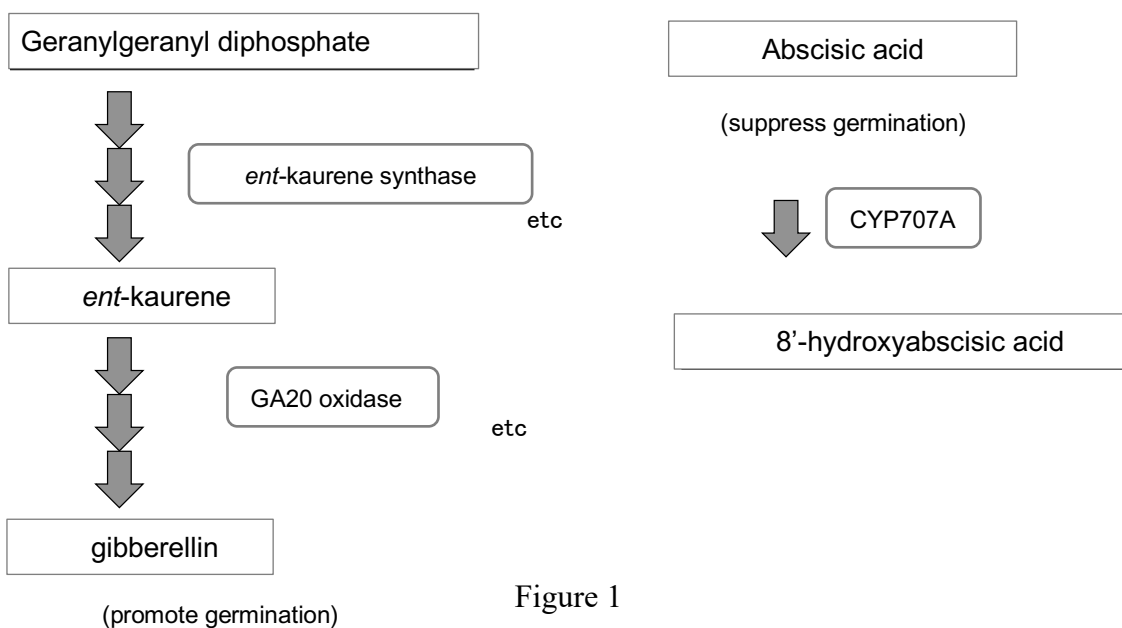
Geranylgeranyl diphosphate

ent-kaurene synthase

etc

ent-kaurene

GA20 oxidase

etc

gibberellin

(promote germination)

Abscisic acid

(suppress germination)

CYP707A

8'-hydroxyabscisic acid

Figure 1